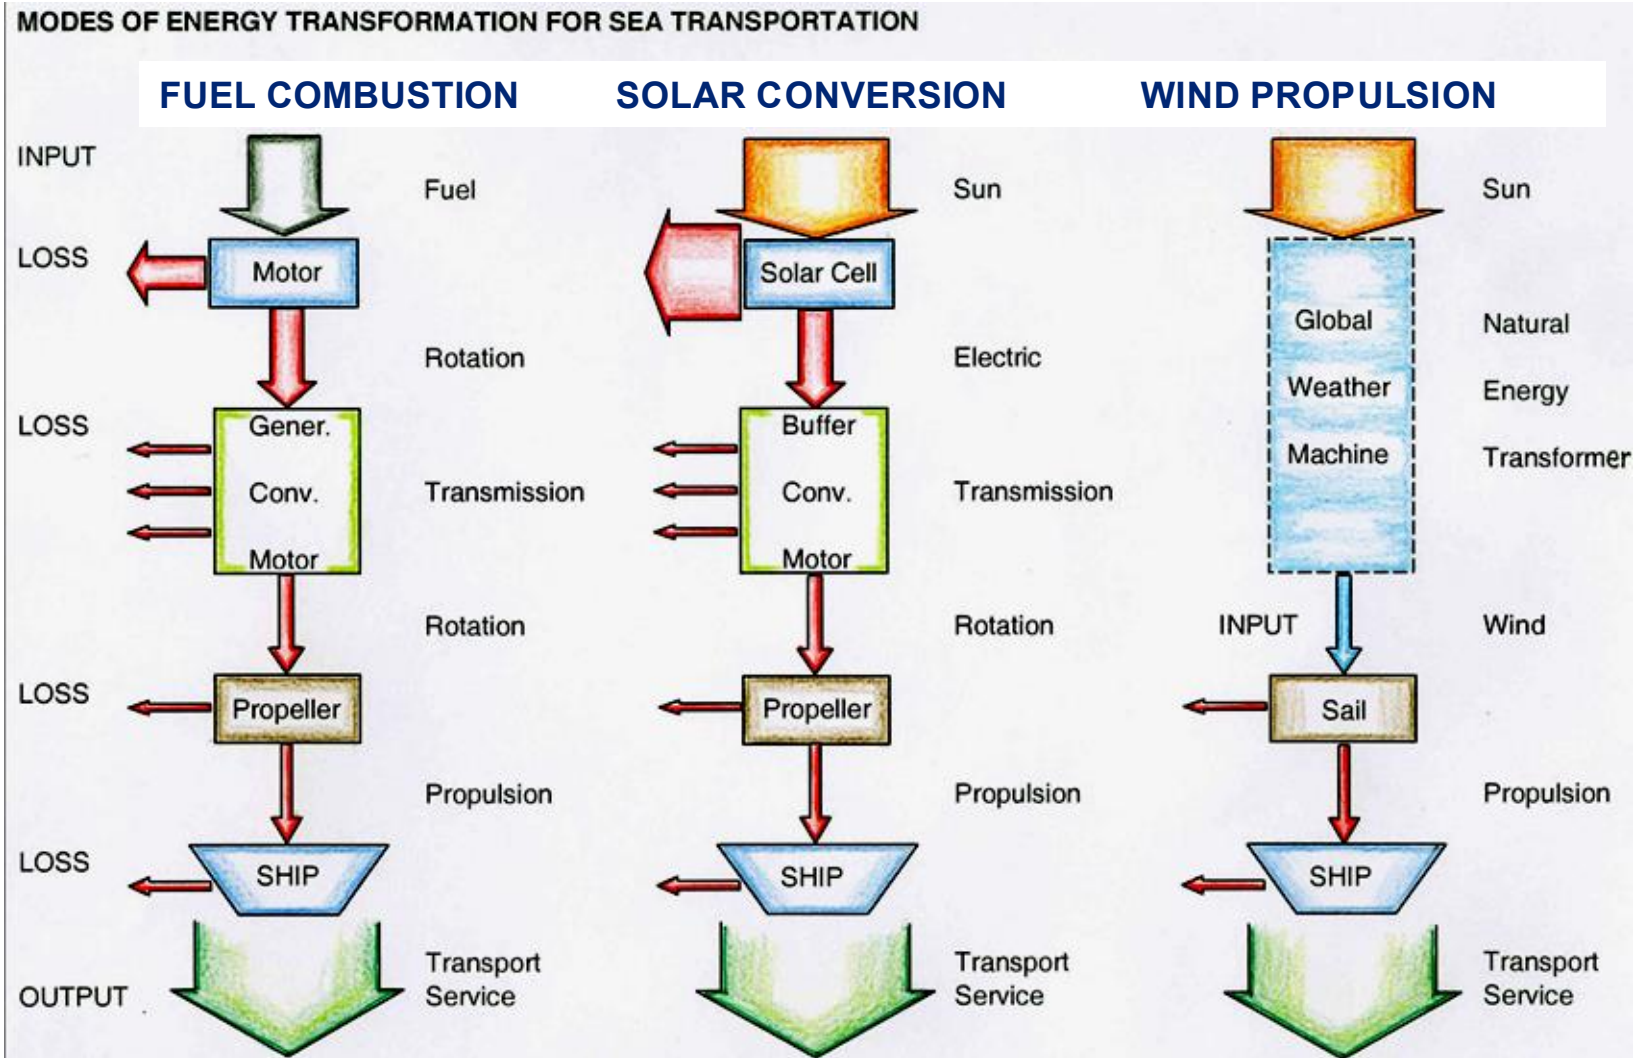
MODES OF ENERGY TRANSFORMATION FOR SEA TRANSPORTATION

FUEL COMBUSTION

INPUT
Fuel
LOSS
Motor
Rotation
LOSS
Gener.
Conv.
Motor
Transmission
Rotation
LOSS
Propeller
Propulsion
LOSS
SHIP
OUTPUT
Transport Service

SOLAR CONVERSION

Sun
Solar Cell
Electric
Buffer
Conv.
Motor
Transmission
Rotation
Propeller
Propulsion
SHIP
Transport Service

WIND PROPULSION

Sun
Global
Weather
Machine
Natural
Energy
Transformer
INPUT
Wind
Sail
Propulsion
SHIP
Transport Service